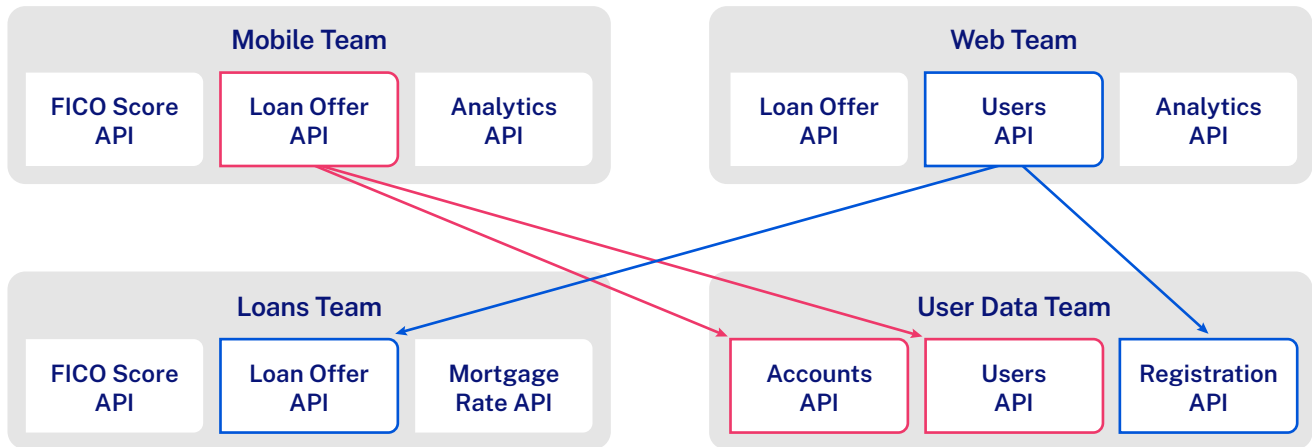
Mobile Team

FICO Score API

Loan Offer API

Analytics API

Web Team

Loan Offer API

Users API

Analytics API

Loans Team

FICO Score API

Loan Offer API

Mortgage Rate API

User Data Team

Accounts API

Users API

Registration API